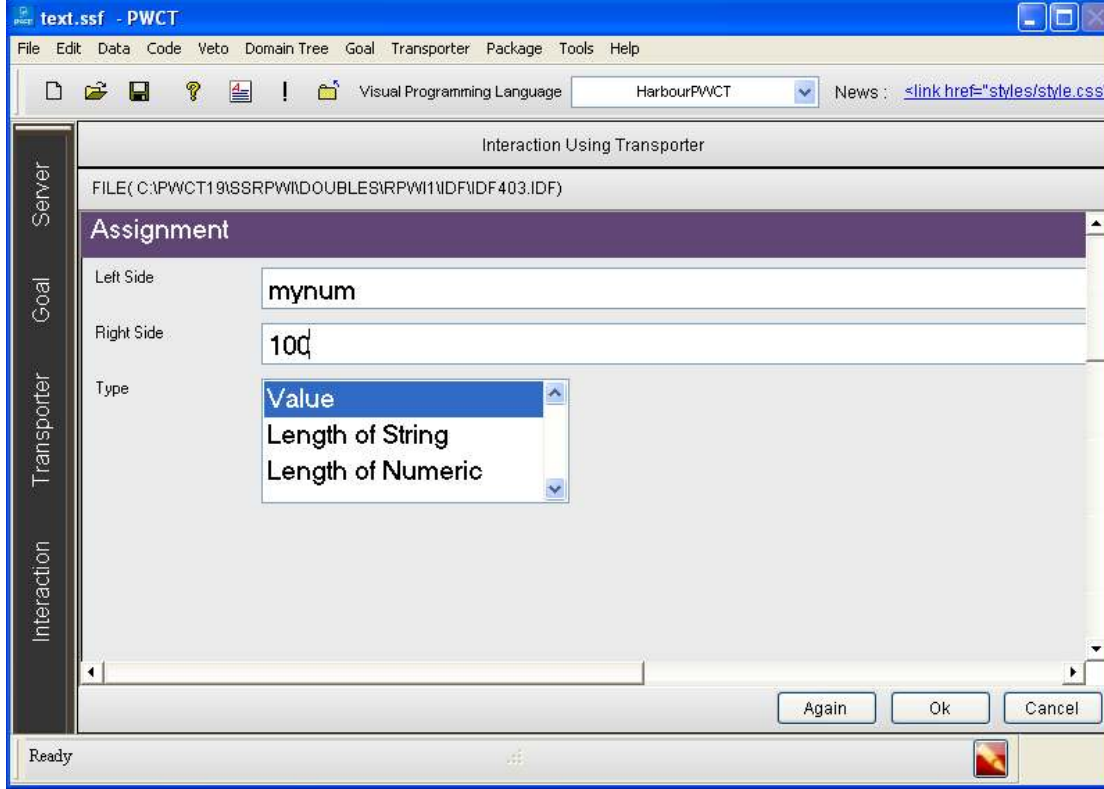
text.ssf - PWCT

File Edit Data Code Veto Domain Tree Goal Transporter Package Tools Help

Visual Programming Language HarbourPWCT News : <link href="styles/style.css

Server

Goal

Transporter

Interaction

Interaction Using Transporter

FILE( C:\PWCT19\SSRPWI\DOUBLES\RPWI1\IDF\IDF403.IDF)

Assignment

Left Side mynum

Right Side 100

Type
Value
Length of String
Length of Numeric

Again Ok Cancel

Ready